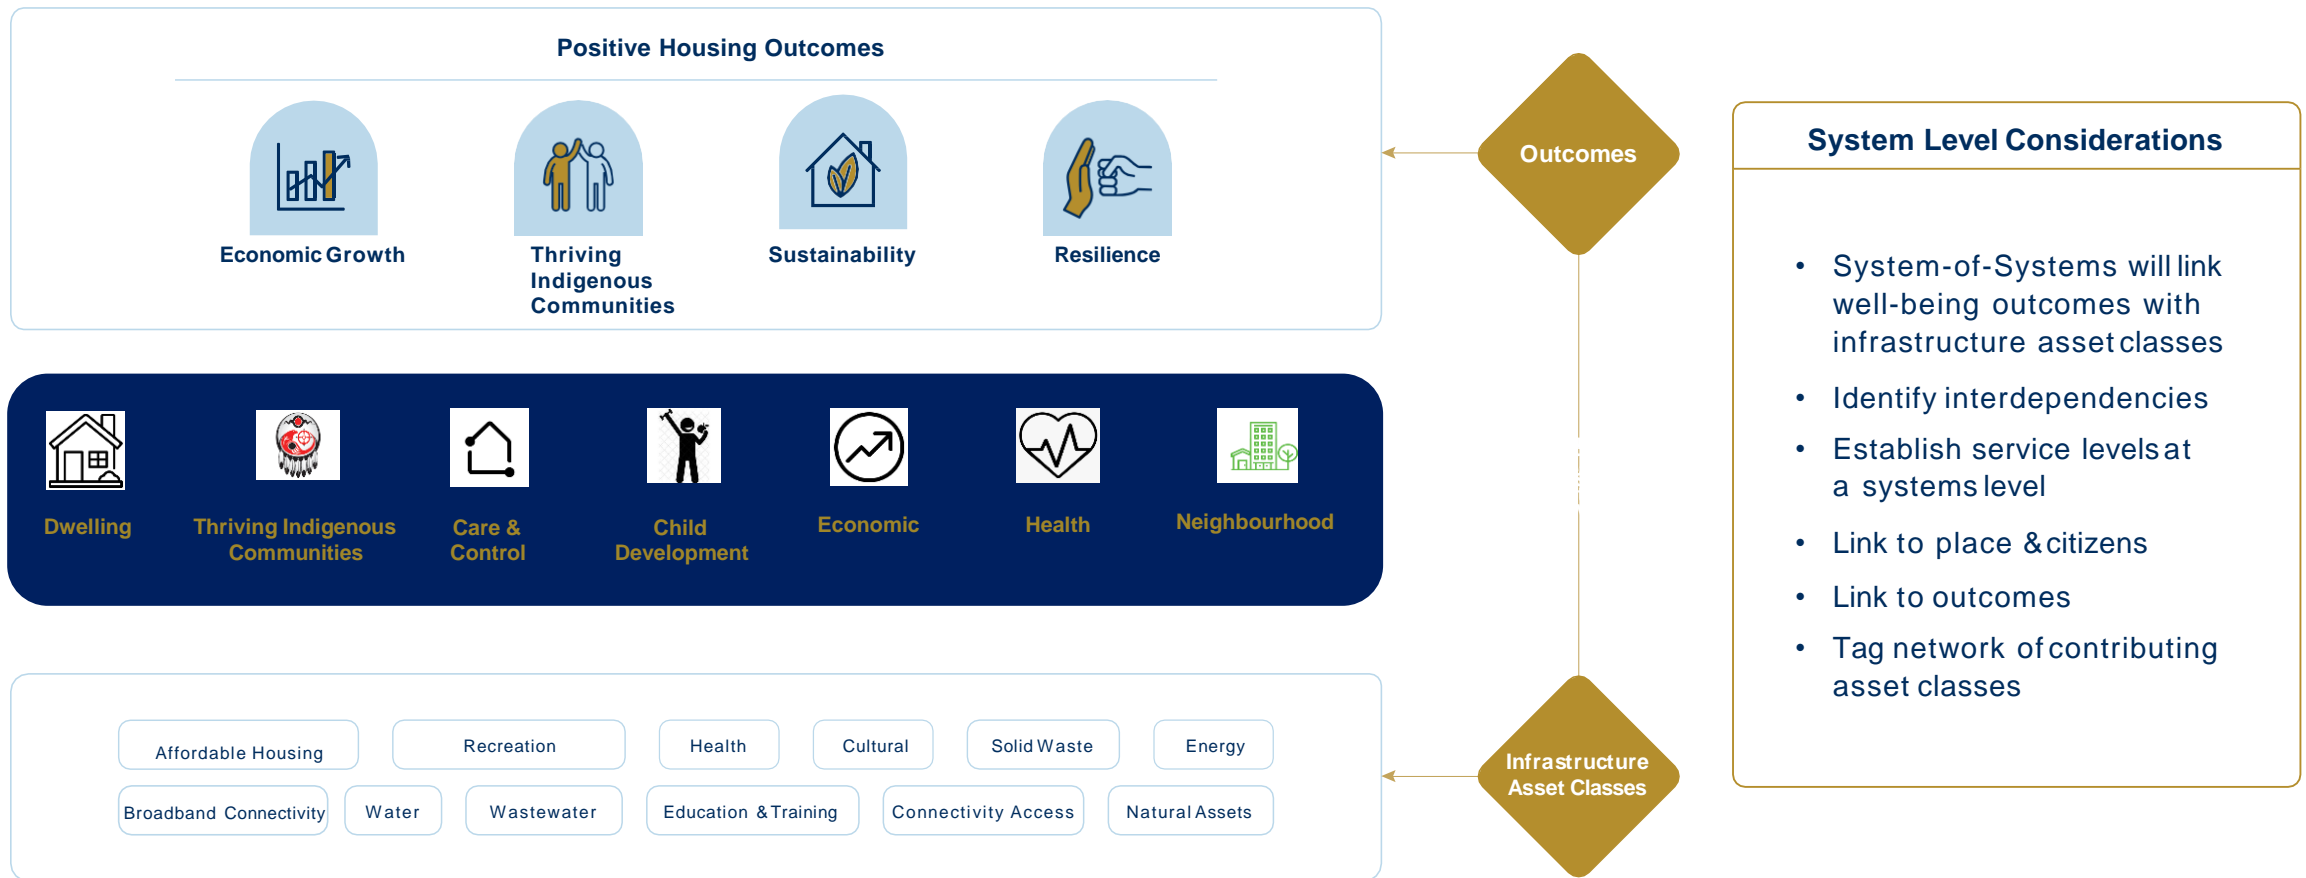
Positive Housing Outcomes

Economic Growth

Thriving Indigenous Communities

Sustainability

Resilience

Outcomes

System Level Considerations

- System-of-Systems will link well-being outcomes with infrastructure asset classes
- Identify interdependencies
- Establish service levels at a systems level
- Link to place & citizens
- Link to outcomes
- Tag network of contributing asset classes

Dwelling

Thriving Indigenous Communities

Care & Control

Child Development

Economic

Health

Neighbourhood

Affordable Housing

Recreation

Health

Cultural

Solid Waste

Energy

Broadband Connectivity

Water

Wastewater

Education & Training

Connectivity Access

Natural Assets

Infrastructure Asset Classes